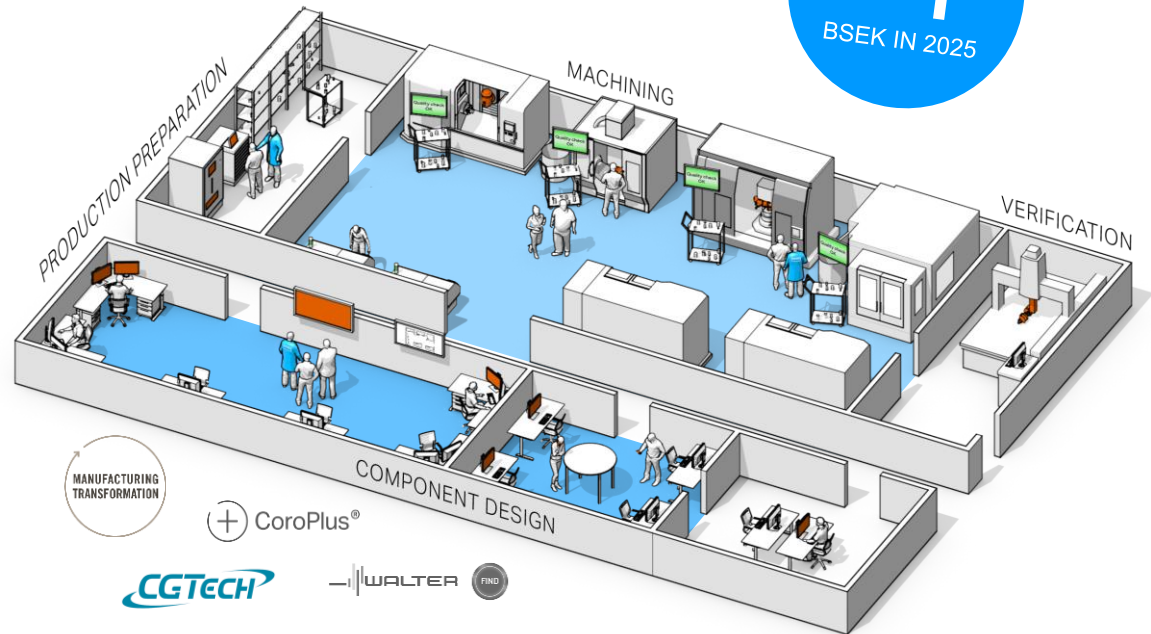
BSEK IN 2025

MACHINING

PRODUCTION PREPARATION

VERIFICATION

Quality check OK

Quality check OK

Quality check OK

Quality check OK

COMPONENT DESIGN

MANUFACTURING TRANSFORMATION

CoroPlus®

CGTECH

WALTER

FIND